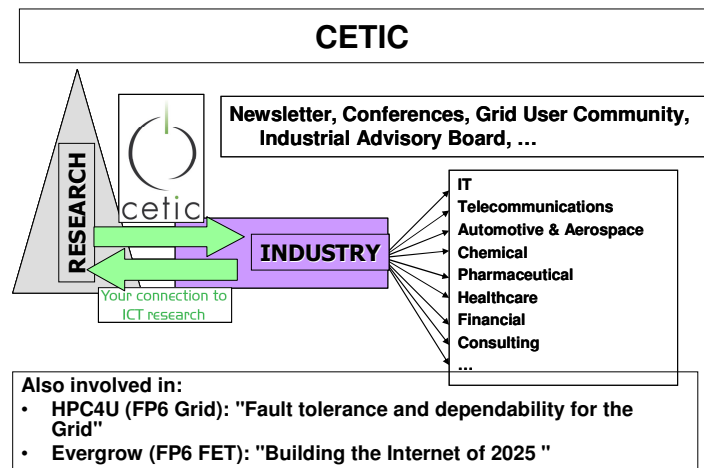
CETIC

RESEARCH

cetic

Your connection to ICT research

Newsletter, Conferences, Grid User Community, Industrial Advisory Board, …

INDUSTRY

IT
Telecommunications
Automotive & Aerospace
Chemical
Pharmaceutical
Healthcare
Financial
Consulting
…

Also involved in:
• HPC4U (FP6 Grid): "Fault tolerance and dependability for the Grid"
• Evergrow (FP6 FET): "Building the Internet of 2025 "